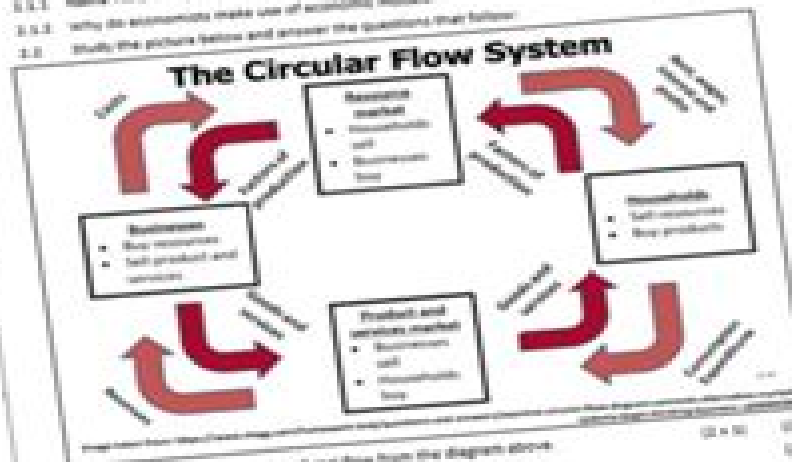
2.1.1 Name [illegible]

2.1.2 Why do economists make use of economic models?

2.2 Study the picture below and answer the questions that follow

The Circular Flow System

Sales

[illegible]

Resource market
• Households sell
• Businesses buy

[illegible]

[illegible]

Households
• Sell resources
• Buy products

Businesses
• Buy resources
• Sell product and services

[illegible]

Product and services market
• Businesses sell
• Households buy

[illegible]

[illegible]

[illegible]

Image taken from: https://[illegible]

(2 × 1)

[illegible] flow from the diagram above.